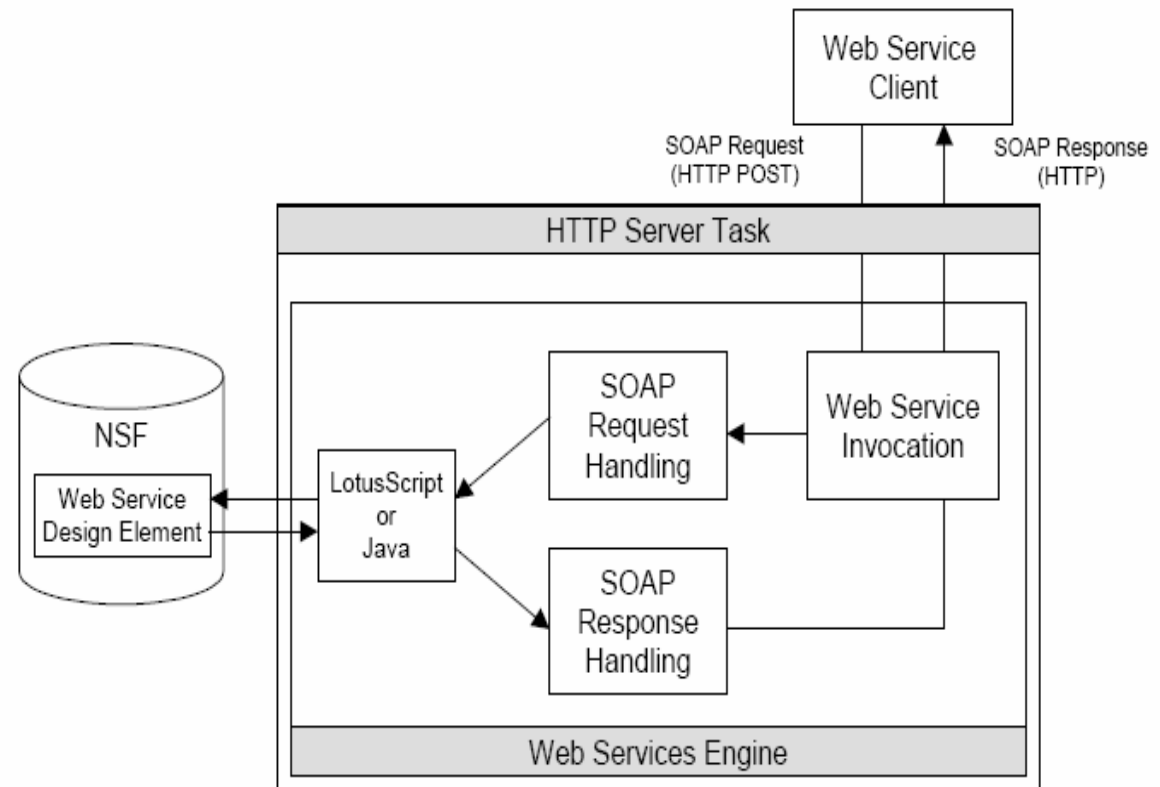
Web Service Client

SOAP Request (HTTP POST)

SOAP Response (HTTP)

HTTP Server Task

NSF

Web Service Design Element

LotusScript or Java

SOAP Request Handling

Web Service Invocation

SOAP Response Handling

Web Services Engine